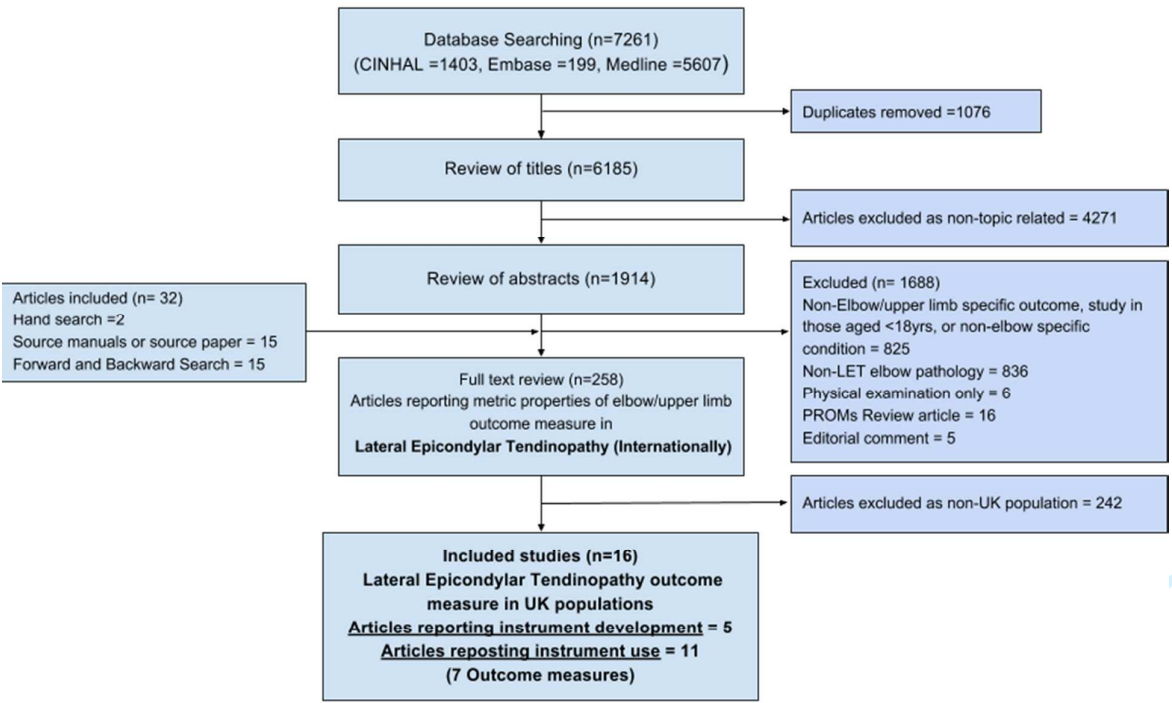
Database Searching (n=7261)
(CINHAL =1403, Embase =199, Medline =5607)

Duplicates removed =1076

Review of titles (n=6185)

Articles excluded as non-topic related = 4271

Articles included (n= 32)
Hand search =2
Source manuals or source paper = 15
Forward and Backward Search = 15

Review of abstracts (n=1914)

Excluded (n= 1688)
Non-Elbow/upper limb specific outcome, study in those aged <18yrs, or non-elbow specific condition = 825
Non-LET elbow pathology = 836
Physical examination only = 6
PROMs Review article = 16
Editorial comment = 5

Full text review (n=258)
Articles reporting metric properties of elbow/upper limb outcome measure in
Lateral Epicondylar Tendinopathy (Internationally)

Articles excluded as non-UK population = 242

Included studies (n=16)
Lateral Epicondylar Tendinopathy outcome measure in UK populations
Articles reporting instrument development = 5
Articles reposting instrument use = 11
(7 Outcome measures)